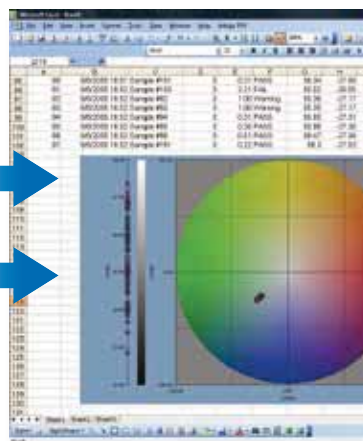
Microsoft Excel - Book1
File Edit View Insert Format Tools Data Window Help

| 96 | 89 | 8/6/2008 18:51 Sample #89 | 0 | 0.21 PASS | 56.94 | -26.99 |
|---|---|---|---|---|---|---|
| 97 | 90 | 8/6/2008 18:52 Sample #90 | 0 | 0.21 FAIL | 60.02 | -26.05 |
| 98 | 91 | 8/6/2008 18:52 Sample #91 | 0 | 1.00 Warning | 58.96 | -27.17 |
| 99 | 92 | 8/6/2008 18:52 Sample #92 | 0 | 1.00 Warning | 58.95 | -27.17 |
| 100 | 94 | 8/6/2008 18:52 Sample #94 | 0 | 0.01 PASS | 56.85 | -27.31 |
| 101 | 95 | 8/6/2008 18:52 Sample #95 | 0 | 0.36 PASS | 56.88 | -27.38 |
| 102 | 96 | 8/6/2008 18:52 Sample #96 | 0 | 0.01 PASS | 56.47 | -27.36 |
| 103 | 97 | 8/6/2008 18:52 Sample #97 | 0 | 0.22 PASS | 56.0 | -27.83 |

Sheet1 Sheet2 Sheet3